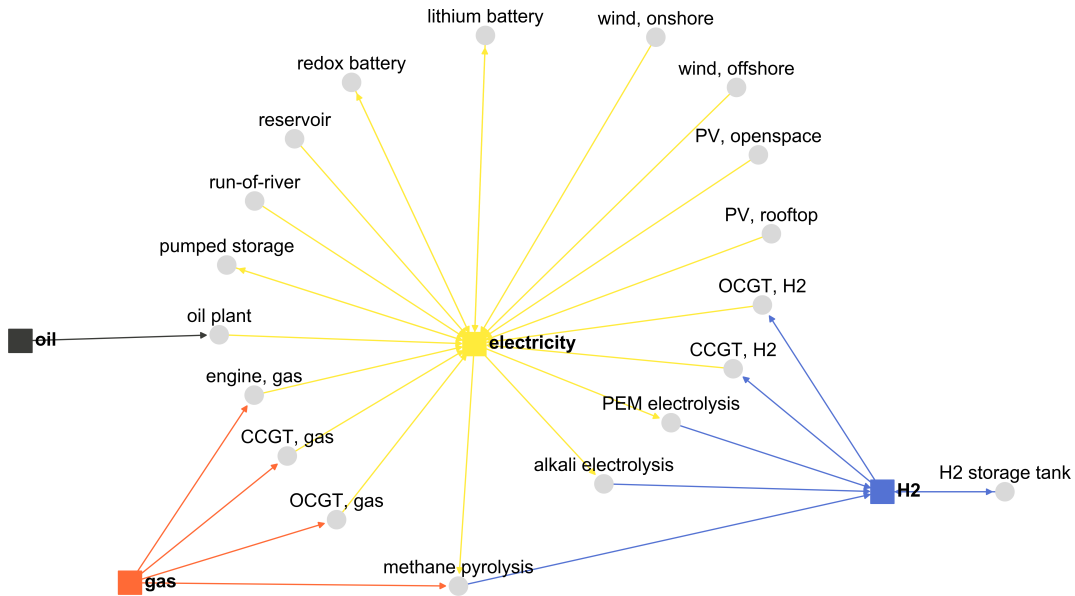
lithium battery
wind, onshore
redox battery
wind, offshore
reservoir
PV, openspace
run-of-river
PV, rooftop
pumped storage
OCGT, H2
oil
oil plant
electricity
CCGT, H2
engine, gas
PEM electrolysis
CCGT, gas
alkali electrolysis
H2 storage tank
H2
OCGT, gas
methane pyrolysis
gas